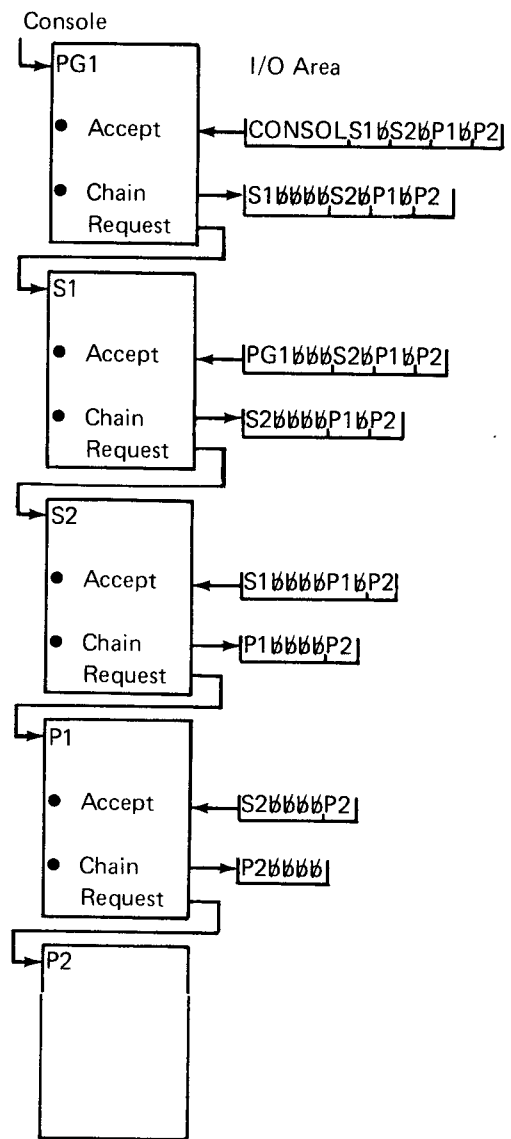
Console

PG1

I/O Area

● Accept

CONSOLS1ƀS2ƀP1ƀP2

● Chain Request

S1ƀƀƀƀS2ƀP1ƀP2

S1

● Accept

PG1ƀƀƀS2ƀP1ƀP2

● Chain Request

S2ƀƀƀƀP1ƀP2

S2

● Accept

S1ƀƀƀƀP1ƀP2

● Chain Request

P1ƀƀƀƀP2

P1

● Accept

S2ƀƀƀƀP2

● Chain Request

P2ƀƀƀƀ

P2